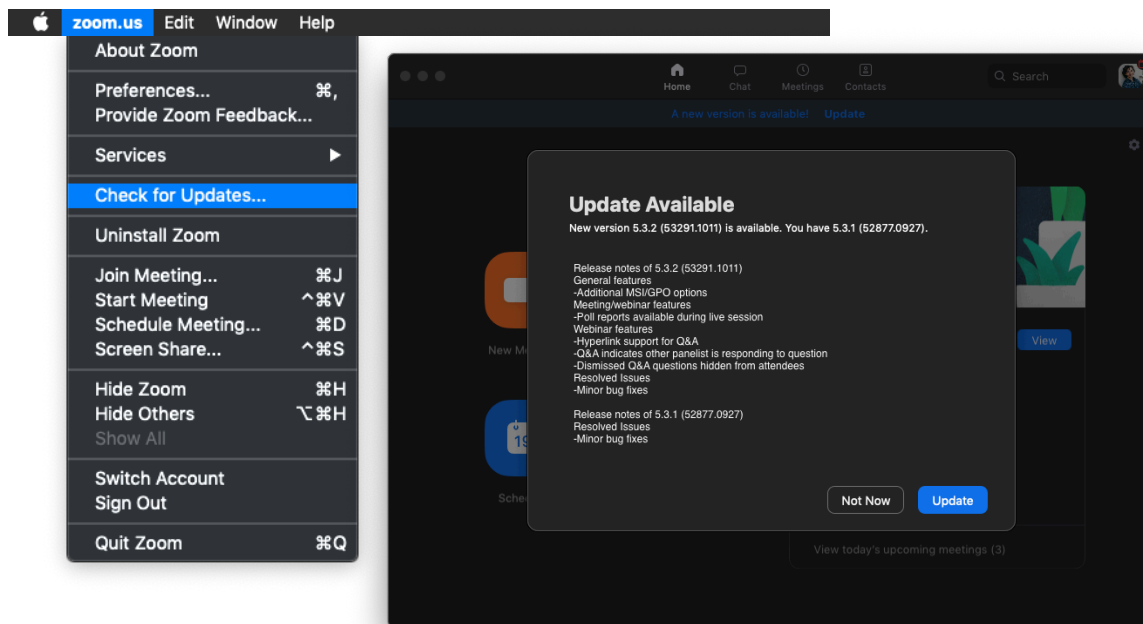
zoom.us Edit Window Help

About Zoom

Preferences... ⌘,
Provide Zoom Feedback...

Services ▶

Check for Updates...

Uninstall Zoom

Join Meeting... ⌘J
Start Meeting ^⌘V
Schedule Meeting... ⌘D
Screen Share... ^⌘S

Hide Zoom ⌘H
Hide Others ⌥⌘H
Show All

Switch Account
Sign Out

Quit Zoom ⌘Q

Home Chat Meetings Contacts

Search

A new version is available! Update

New Me

Sche

View

View today's upcoming meetings (3)

Update Available

New version 5.3.2 (53291.1011) is available. You have 5.3.1 (52877.0927).

Release notes of 5.3.2 (53291.1011)
General features
-Additional MSI/GPO options
Meeting/webinar features
-Poll reports available during live session
Webinar features
-Hyperlink support for Q&A
-Q&A indicates other panelist is responding to question
-Dismissed Q&A questions hidden from attendees
Resolved Issues
-Minor bug fixes

Release notes of 5.3.1 (52877.0927)
Resolved Issues
-Minor bug fixes

Not Now Update